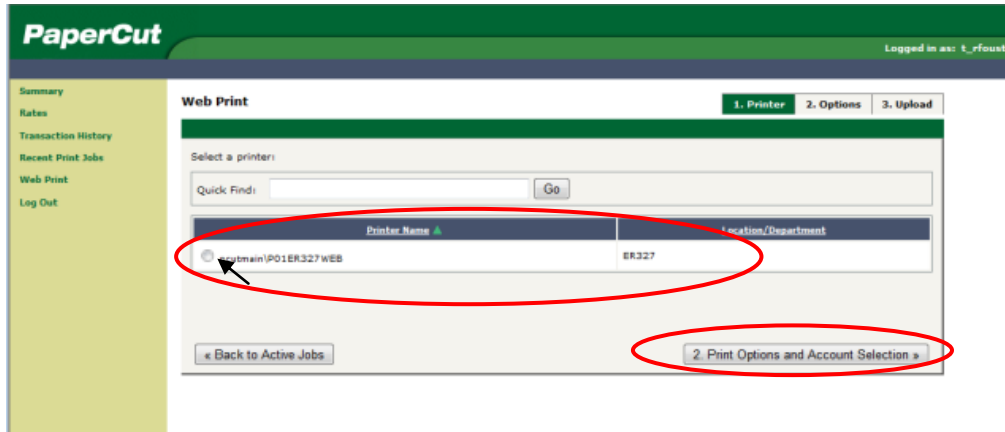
PaperCut

Logged in as: t_rfoust

Summary
Rates
Transaction History
Recent Print Jobs
Web Print
Log Out

Web Print

1. Printer
2. Options
3. Upload

Select a printer:

Quick Find:
Go

| Printer Name ▲ | Location/Department |
|---|---|
| gcutmain\P01ER327WEB | ER327 |

« Back to Active Jobs

2. Print Options and Account Selection »